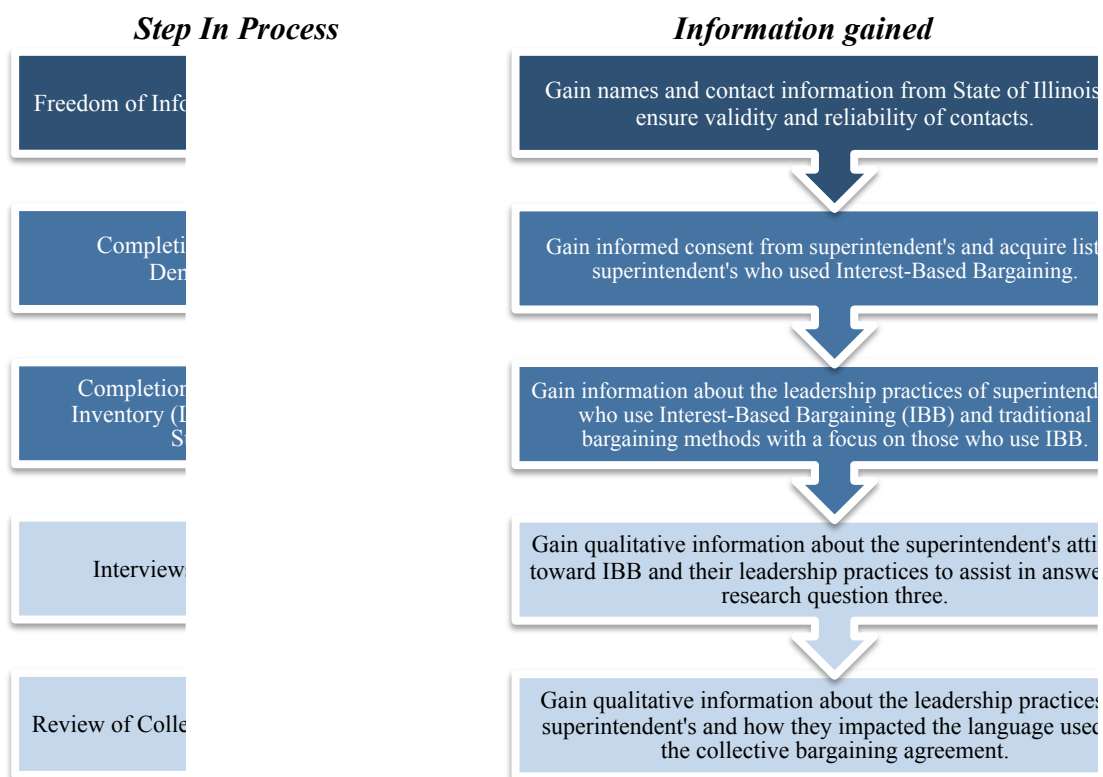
*Step In Process*

*Information gained*

Freedom of Info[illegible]

Gain names and contact information from State of Illinois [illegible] ensure validity and reliability of contacts.

Completi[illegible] Dem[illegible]

Gain informed consent from superintendent's and acquire list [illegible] superintendent's who used Interest-Based Bargaining.

Completion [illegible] Inventory ([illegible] S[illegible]

Gain information about the leadership practices of superintend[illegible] who use Interest-Based Bargaining (IBB) and traditional bargaining methods with a focus on those who use IBB.

Interviews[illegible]

Gain qualitative information about the superintendent's atti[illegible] toward IBB and their leadership practices to assist in answe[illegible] research question three.

Review of Colle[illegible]

Gain qualitative information about the leadership practices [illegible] superintendent's and how they impacted the language use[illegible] the collective bargaining agreement.